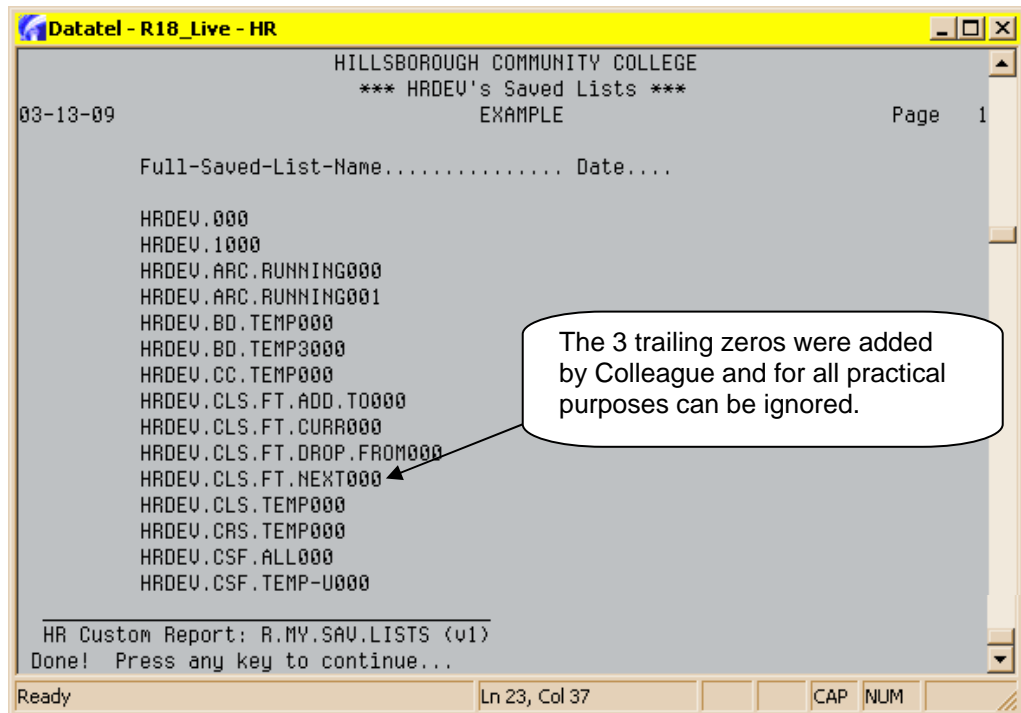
Datatel - R18_Live - HR

HILLSBOROUGH COMMUNITY COLLEGE
*** HRDEV's Saved Lists ***
03-13-09 EXAMPLE Page 1

Full-Saved-List-Name............... Date....

HRDEV.000
HRDEV.1000
HRDEV.ARC.RUNNING000
HRDEV.ARC.RUNNING001
HRDEV.BD.TEMP000
HRDEV.BD.TEMP3000
HRDEV.CC.TEMP000
HRDEV.CLS.FT.ADD.TO000
HRDEV.CLS.FT.CURR000
HRDEV.CLS.FT.DROP.FROM000
HRDEV.CLS.FT.NEXT000
HRDEV.CLS.TEMP000
HRDEV.CRS.TEMP000
HRDEV.CSF.ALL000
HRDEV.CSF.TEMP-U000

The 3 trailing zeros were added by Colleague and for all practical purposes can be ignored.

HR Custom Report: R.MY.SAV.LISTS (v1)
Done! Press any key to continue...

Ready | Ln 23, Col 37 | CAP | NUM